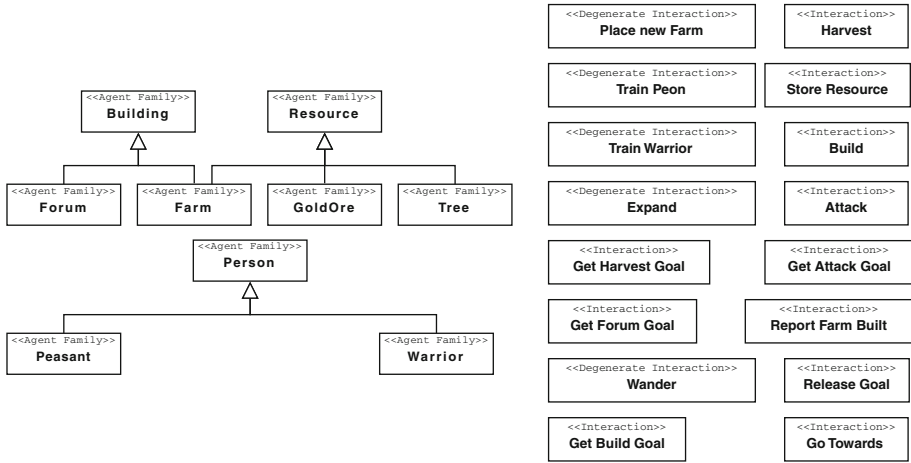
<<Agent Family>>
Building

<<Agent Family>>
Resource

<<Agent Family>>
Forum

<<Agent Family>>
Farm

<<Agent Family>>
GoldOre

<<Agent Family>>
Tree

<<Agent Family>>
Person

<<Agent Family>>
Peasant

<<Agent Family>>
Warrior

<<Degenerate Interaction>>
Place new Farm

<<Interaction>>
Harvest

<<Degenerate Interaction>>
Train Peon

<<Interaction>>
Store Resource

<<Degenerate Interaction>>
Train Warrior

<<Interaction>>
Build

<<Degenerate Interaction>>
Expand

<<Interaction>>
Attack

<<Interaction>>
Get Harvest Goal

<<Interaction>>
Get Attack Goal

<<Interaction>>
Get Forum Goal

<<Interaction>>
Report Farm Built

<<Degenerate Interaction>>
Wander

<<Interaction>>
Release Goal

<<Interaction>>
Get Build Goal

<<Interaction>>
Go Towards